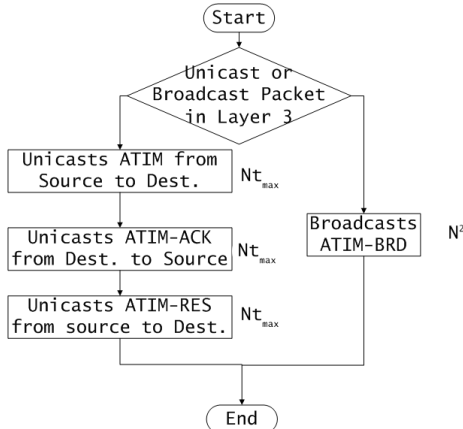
Start

Unicast or Broadcast Packet in Layer 3

Unicasts ATIM from Source to Dest.

$Nt_{max}$

Unicasts ATIM-ACK from Dest. to Source

$Nt_{max}$

Unicasts ATIM-RES from source to Dest.

$Nt_{max}$

Broadcasts ATIM-BRD

$N^2$

End